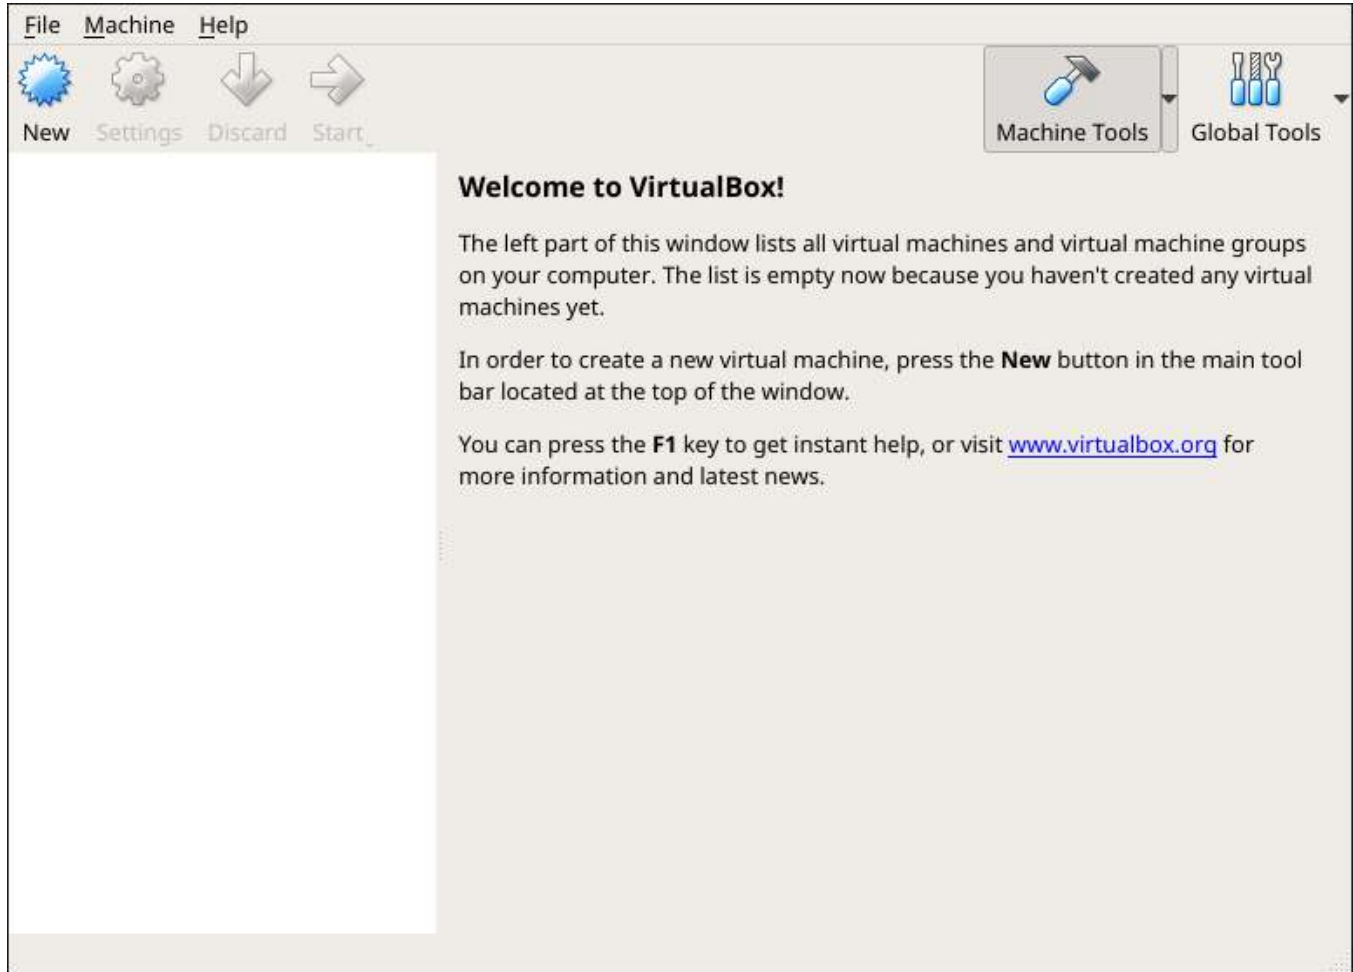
File Machine Help

New Settings Discard Start

Machine Tools Global Tools

Welcome to VirtualBox!

The left part of this window lists all virtual machines and virtual machine groups on your computer. The list is empty now because you haven't created any virtual machines yet.

In order to create a new virtual machine, press the **New** button in the main tool bar located at the top of the window.

You can press the **F1** key to get instant help, or visit www.virtualbox.org for more information and latest news.